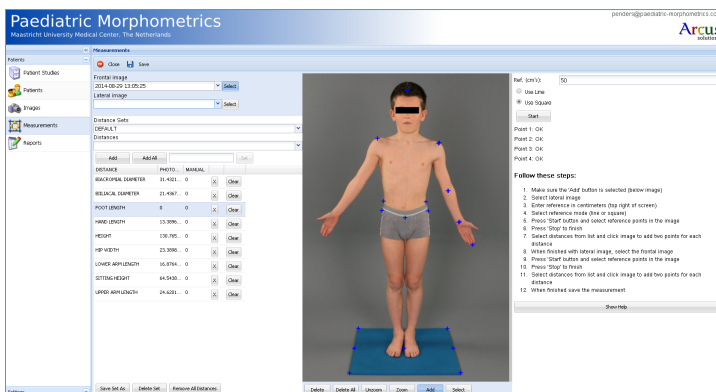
Paediatric Morphometrics
Maastricht University Medical Center, The Netherlands

penders@paediatric-morphometrics.co

Arcus
solution

Patients

Patient Studies
Patients
Images
Measurements
Reports

Measurements

Close
Save

Frontal image
2014-08-29 13:05:25
Select
Lateral image
Select

Distance Sets
DEFAULT
Distances

Add
Add All
Set

| DISTANCE | PHOTO... | MANUAL | | |
|---|---|---|---|---|
| BIACROMIAL DIAMETER | 31.4321... | 0 | X | Clear |
| BIILIACAL DIAMETER | 21.4367... | 0 | X | Clear |
| FOOT LENGTH | 0 | 0 | X | Clear |
| HAND LENGTH | 13.3886... | 0 | X | Clear |
| HEIGHT | 130.785... | 0 | X | Clear |
| HIP WIDTH | 23.3890... | 0 | X | Clear |
| LOWER ARM LENGTH | 16.8764... | 0 | X | Clear |
| SITTING HEIGHT | 64.5430... | 0 | X | Clear |
| UPPER ARM LENGTH | 24.6281... | 0 | X | Clear |

Save Set As
Delete Set
Remove All Distances

Settings

Delete
Delete All
Unzoom
Zoom
Add
Select

Ref. (cm²): 50
Use Line
Use Square
Start
Point 1: OK
Point 2: OK
Point 3: OK
Point 4: OK

Follow these steps:
1. Make sure the 'Add' button is selected (below image)
2. Select lateral image
3. Enter reference in centimeters (top right of screen)
4. Select reference mode (line or square)
5. Press 'Start' button and select reference points in the image
6. Press 'Stop' to finish
7. Select distances from list and click image to add two points for each distance
8. When finished with lateral image, select the frontal image
9. Press 'Start' button and select reference points in the image
10. Press 'Stop' to finish
11. Select distances from list and click image to add two points for each distance
12. When finished save the measurement

Show Help